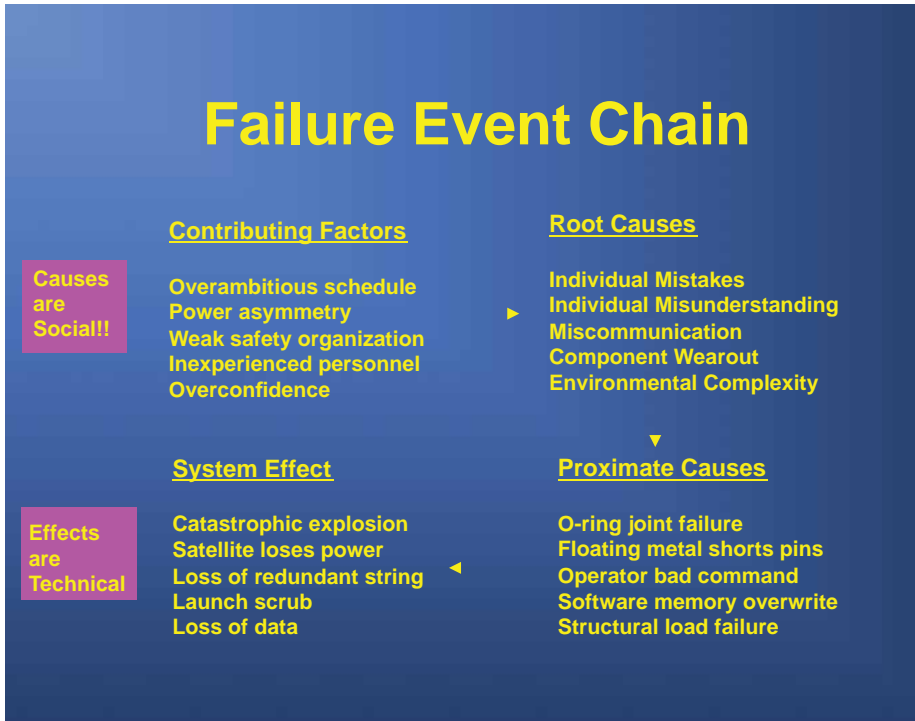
Failure Event Chain

Causes are Social!!

Contributing Factors

Overambitious schedule
Power asymmetry
Weak safety organization
Inexperienced personnel
Overconfidence

Root Causes

Individual Mistakes
Individual Misunderstanding
Miscommunication
Component Wearout
Environmental Complexity

Effects are Technical

System Effect

Catastrophic explosion
Satellite loses power
Loss of redundant string
Launch scrub
Loss of data

Proximate Causes

O-ring joint failure
Floating metal shorts pins
Operator bad command
Software memory overwrite
Structural load failure